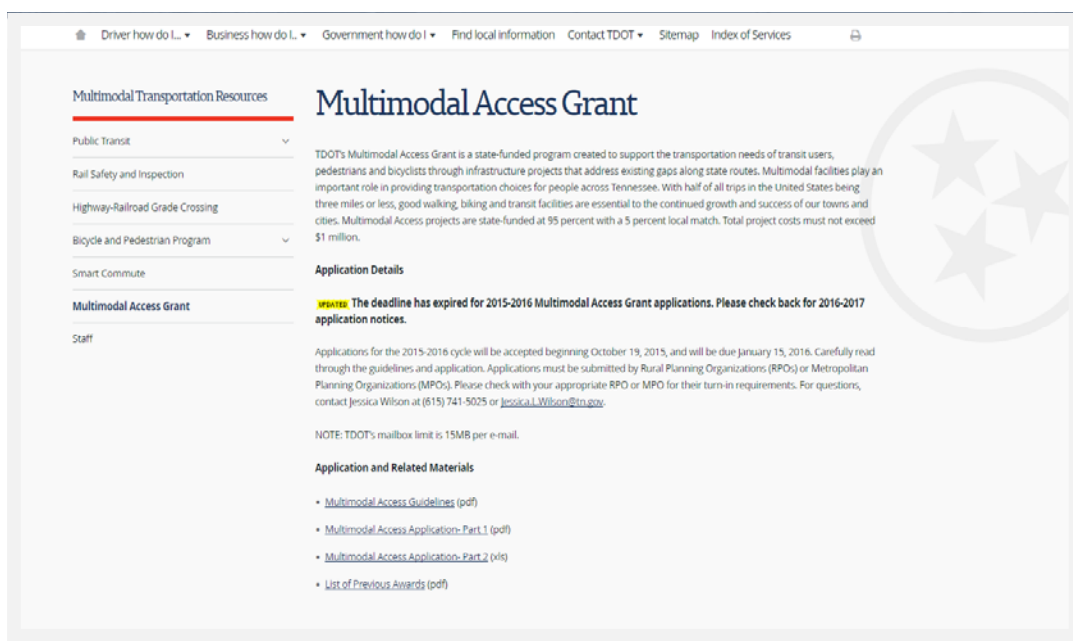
Driver how do I... ▾ Business how do I... ▾ Government how do I ▾ Find local information Contact TDOT ▾ Sitemap Index of Services

Multimodal Transportation Resources

Public Transit

Rail Safety and Inspection

Highway-Railroad Grade Crossing

Bicycle and Pedestrian Program

Smart Commute

Multimodal Access Grant

Staff

Multimodal Access Grant

TDOT's Multimodal Access Grant is a state-funded program created to support the transportation needs of transit users, pedestrians and bicyclists through infrastructure projects that address existing gaps along state routes. Multimodal facilities play an important role in providing transportation choices for people across Tennessee. With half of all trips in the United States being three miles or less, good walking, biking and transit facilities are essential to the continued growth and success of our towns and cities. Multimodal Access projects are state-funded at 95 percent with a 5 percent local match. Total project costs must not exceed $1 million.

Application Details

UPDATED The deadline has expired for 2015-2016 Multimodal Access Grant applications. Please check back for 2016-2017 application notices.

Applications for the 2015-2016 cycle will be accepted beginning October 19, 2015, and will be due January 15, 2016. Carefully read through the guidelines and application. Applications must be submitted by Rural Planning Organizations (RPOs) or Metropolitan Planning Organizations (MPOs). Please check with your appropriate RPO or MPO for their turn-in requirements. For questions, contact Jessica Wilson at (615) 741-5025 or Jessica.L.Wilson@tn.gov.

NOTE: TDOT's mailbox limit is 15MB per e-mail.

Application and Related Materials

• Multimodal Access Guidelines (pdf)

• Multimodal Access Application- Part 1 (pdf)

• Multimodal Access Application- Part 2 (xls)

• List of Previous Awards (pdf)